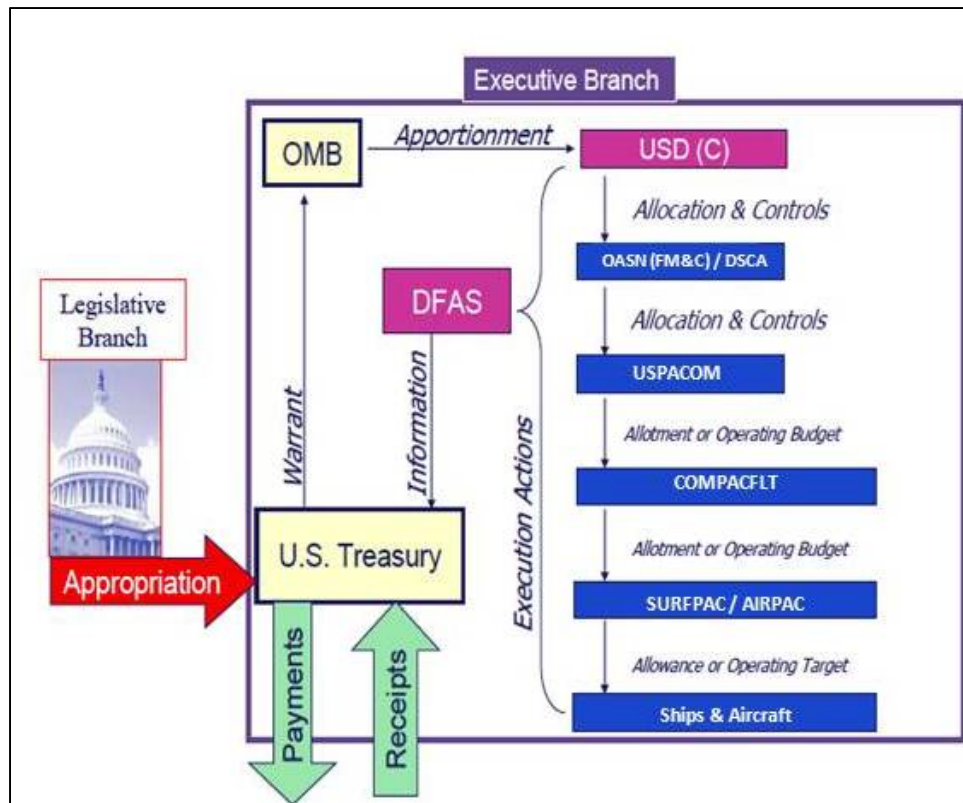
Executive Branch

OMB

Apportionment

USD (C)

Allocation & Controls

OASN (FM&C) / DSCA

Legislative Branch

DFAS

Allocation & Controls

USPACOM

Warrant

Information

Execution Actions

Allotment or Operating Budget

COMPACFLT

U.S. Treasury

Allotment or Operating Budget

Appropriation

SURFPAC / AIRPAC

Allowance or Operating Target

Payments

Receipts

Ships & Aircraft